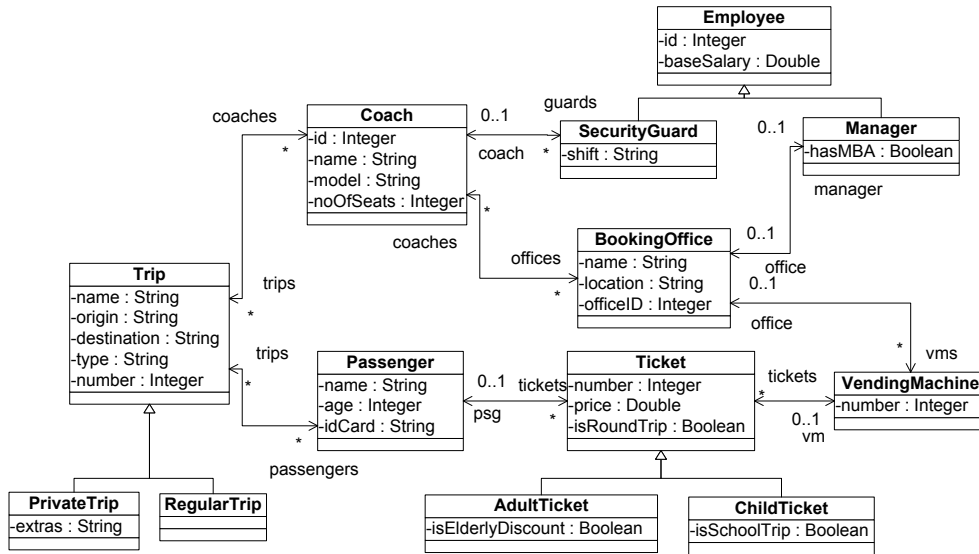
Employee
-id : Integer
-baseSalary : Double

guards

coaches

Coach
-id : Integer
-name : String
-model : String
-noOfSeats : Integer

0..1

coach

*

SecurityGuard
-shift : String

0..1

Manager
-hasMBA : Boolean

manager

*

*

coaches

BookingOffice
-name : String
-location : String
-officeID : Integer

0..1

offices

office

0..1

*

office

Trip
-name : String
-origin : String
-destination : String
-type : String
-number : Integer

trips

*

trips

*

Passenger
-name : String
-age : Integer
-idCard : String

0..1

psg

tickets

*

Ticket
-number : Integer
-price : Double
-isRoundTrip : Boolean

tickets

*

*

vms

VendingMachine
-number : Integer

0..1

vm

*

passengers

PrivateTrip
-extras : String

RegularTrip

AdultTicket
-isElderlyDiscount : Boolean

ChildTicket
-isSchoolTrip : Boolean